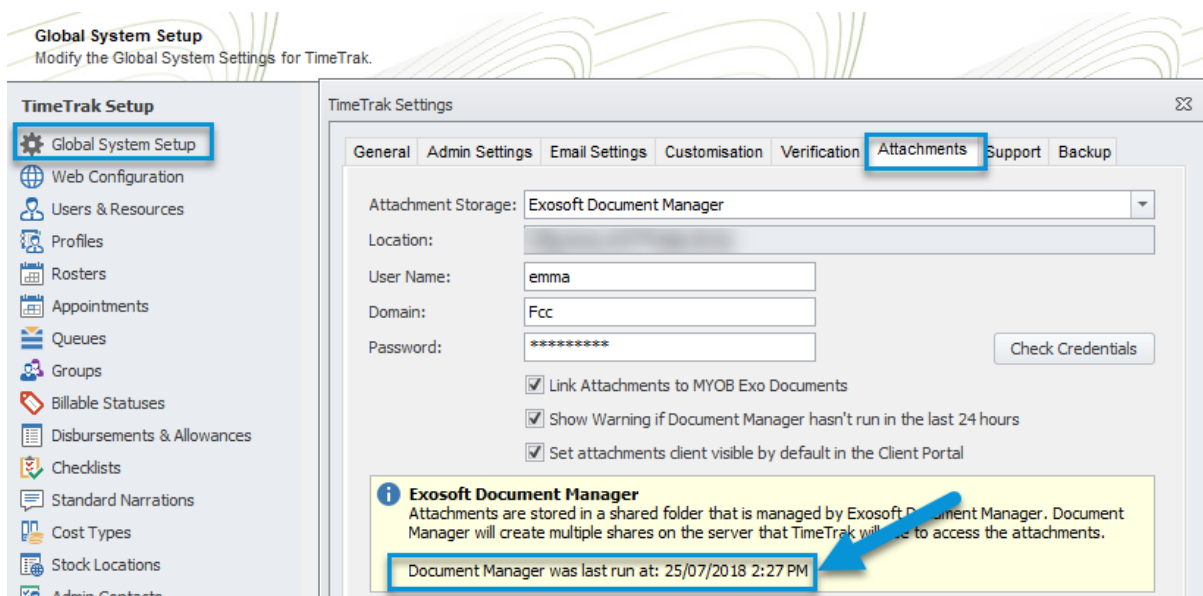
Global System Setup
Modify the Global System Settings for TimeTrak.

TimeTrak Setup
Global System Setup
Web Configuration
Users & Resources
Profiles
Rosters
Appointments
Queues
Groups
Billable Statuses
Disbursements & Allowances
Checklists
Standard Narrations
Cost Types
Stock Locations
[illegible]

TimeTrak Settings

General | Admin Settings | Email Settings | Customisation | Verification | Attachments | Support | Backup

Attachment Storage: Exosoft Document Manager
Location: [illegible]
User Name: emma
Domain: Fcc
Password: *********
Check Credentials

Link Attachments to MYOB Exo Documents
Show Warning if Document Manager hasn't run in the last 24 hours
Set attachments client visible by default in the Client Portal

Exosoft Document Manager
Attachments are stored in a shared folder that is managed by Exosoft D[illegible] Manager. Document Manager will create multiple shares on the server that TimeTrak wil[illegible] to access the attachments.

Document Manager was last run at: 25/07/2018 2:27 PM